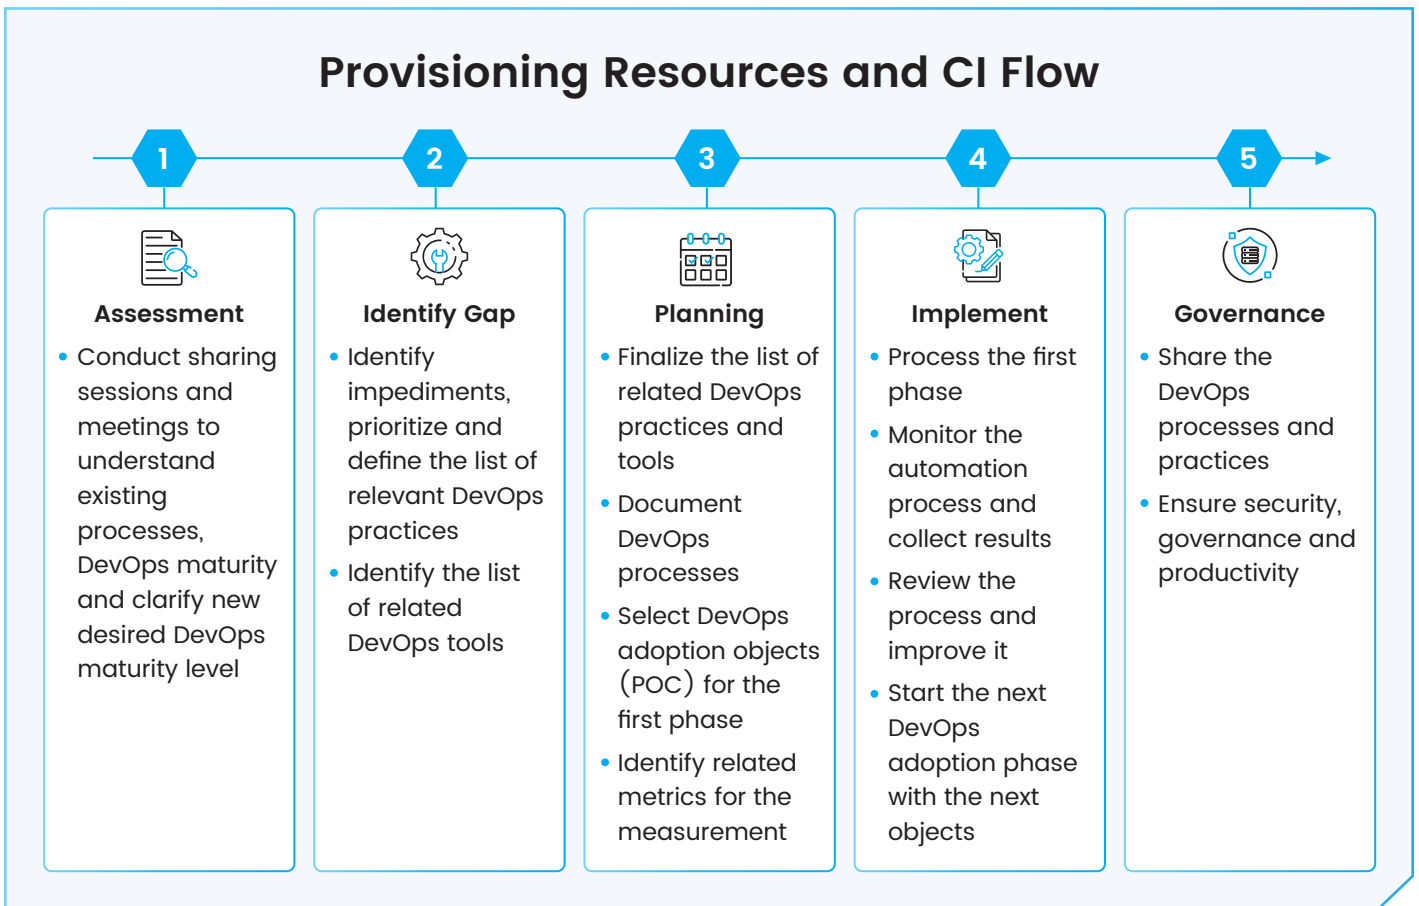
Provisioning Resources and CI Flow

1

Assessment

- Conduct sharing sessions and meetings to understand existing processes, DevOps maturity and clarify new desired DevOps maturity level

2

Identify Gap

- Identify impediments, prioritize and define the list of relevant DevOps practices
- Identify the list of related DevOps tools

3

Planning

- Finalize the list of related DevOps practices and tools
- Document DevOps processes
- Select DevOps adoption objects (POC) for the first phase
- Identify related metrics for the measurement

4

Implement

- Process the first phase
- Monitor the automation process and collect results
- Review the process and improve it
- Start the next DevOps adoption phase with the next objects

5

Governance

- Share the DevOps processes and practices
- Ensure security, governance and productivity